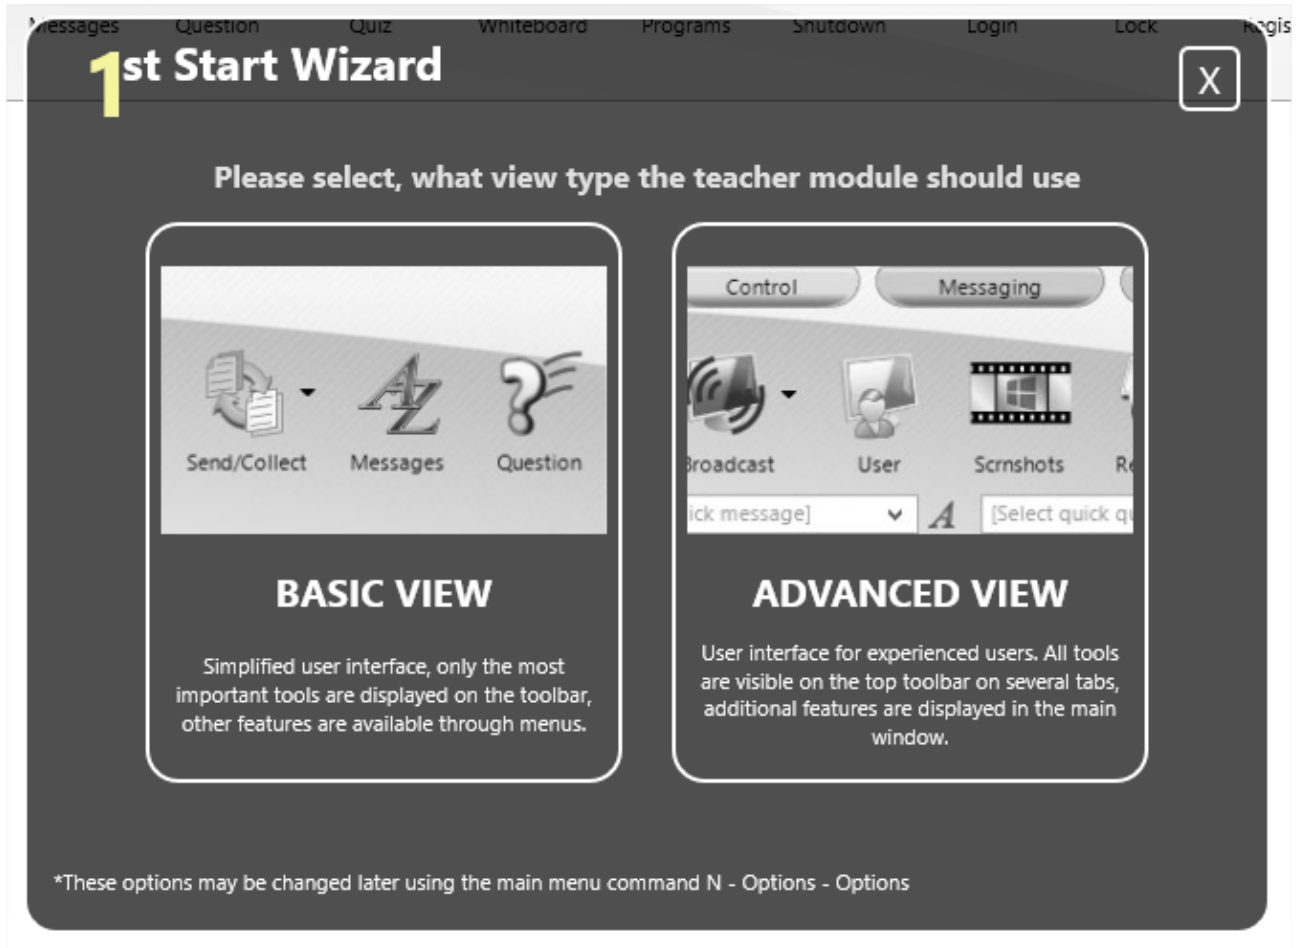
Messages Question Quiz Whiteboard Programs Shutdown Login Lock Regis

1st Start Wizard

X

Please select, what view type the teacher module should use

Send/Collect Messages Question

BASIC VIEW

Simplified user interface, only the most important tools are displayed on the toolbar, other features are available through menus.

Control Messaging

Broadcast User Scrnshots R

ick message] [Select quick q

ADVANCED VIEW

User interface for experienced users. All tools are visible on the top toolbar on several tabs, additional features are displayed in the main window.

*These options may be changed later using the main menu command N - Options - Options